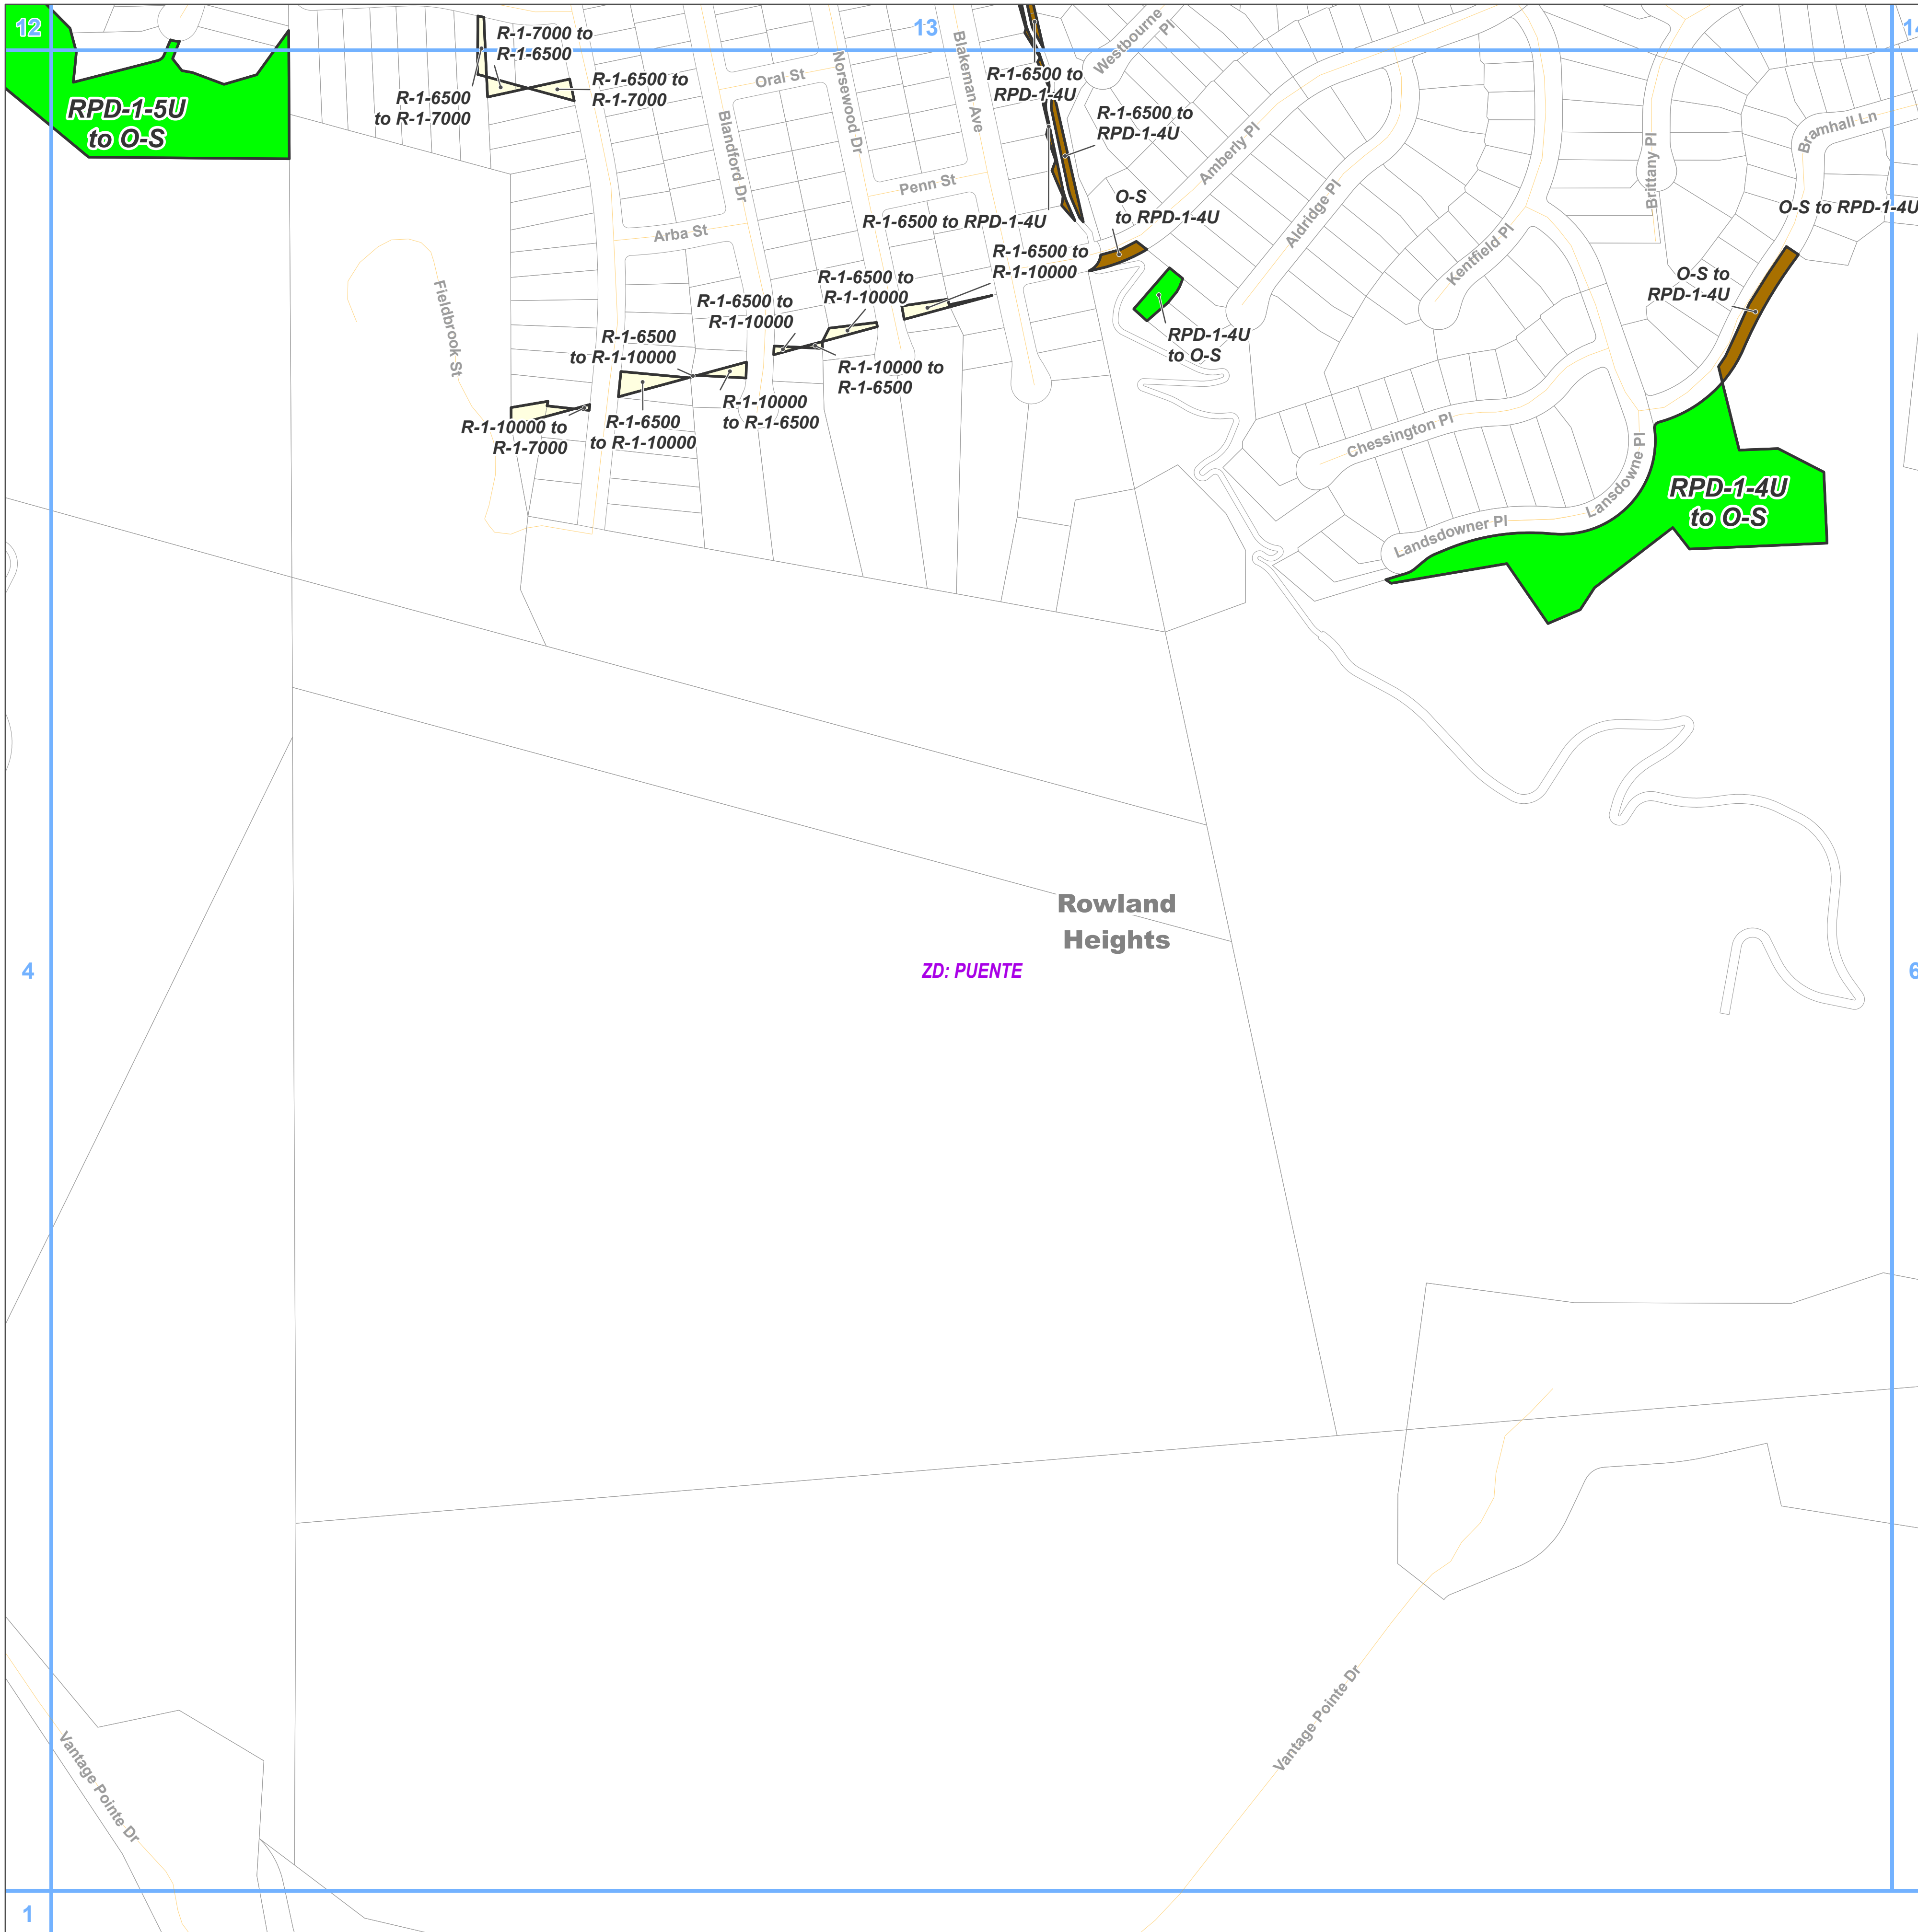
12

13

RPD-1-5U to O-S

R-1-7000 to R-1-6500

R-1-6500 to R-1-7000

R-1-6500 to R-1-7000

Oral St

Norsewood Dr

Blakeman Ave

R-1-6500 to RPD-1-4U

Westbourne Pl

R-1-6500 to RPD-1-4U

Amberly Pl

Bramhall Ln

Brittany Pl

Blandford Dr

Penn St

O-S to RPD-1-4U

O-S to RPD-1-4U

Aldridge Pl

Kentfield Pl

Arba St

R-1-6500 to RPD-1-4U

R-1-6500 to R-1-10000

O-S to RPD-1-4U

Fieldbrook St

R-1-6500 to R-1-10000

R-1-6500 to R-1-10000

RPD-1-4U to O-S

R-1-6500 to R-1-10000

R-1-10000 to R-1-6500

R-1-10000 to R-1-6500

Chessington Pl

R-1-10000 to R-1-7000

R-1-6500 to R-1-10000

Lansdowne Pl

RPD-1-4U to O-S

Landsdowner Pl

Rowland Heights

ZD: PUENTE

4

6

Vantage Pointe Dr

Vantage Pointe Dr

1